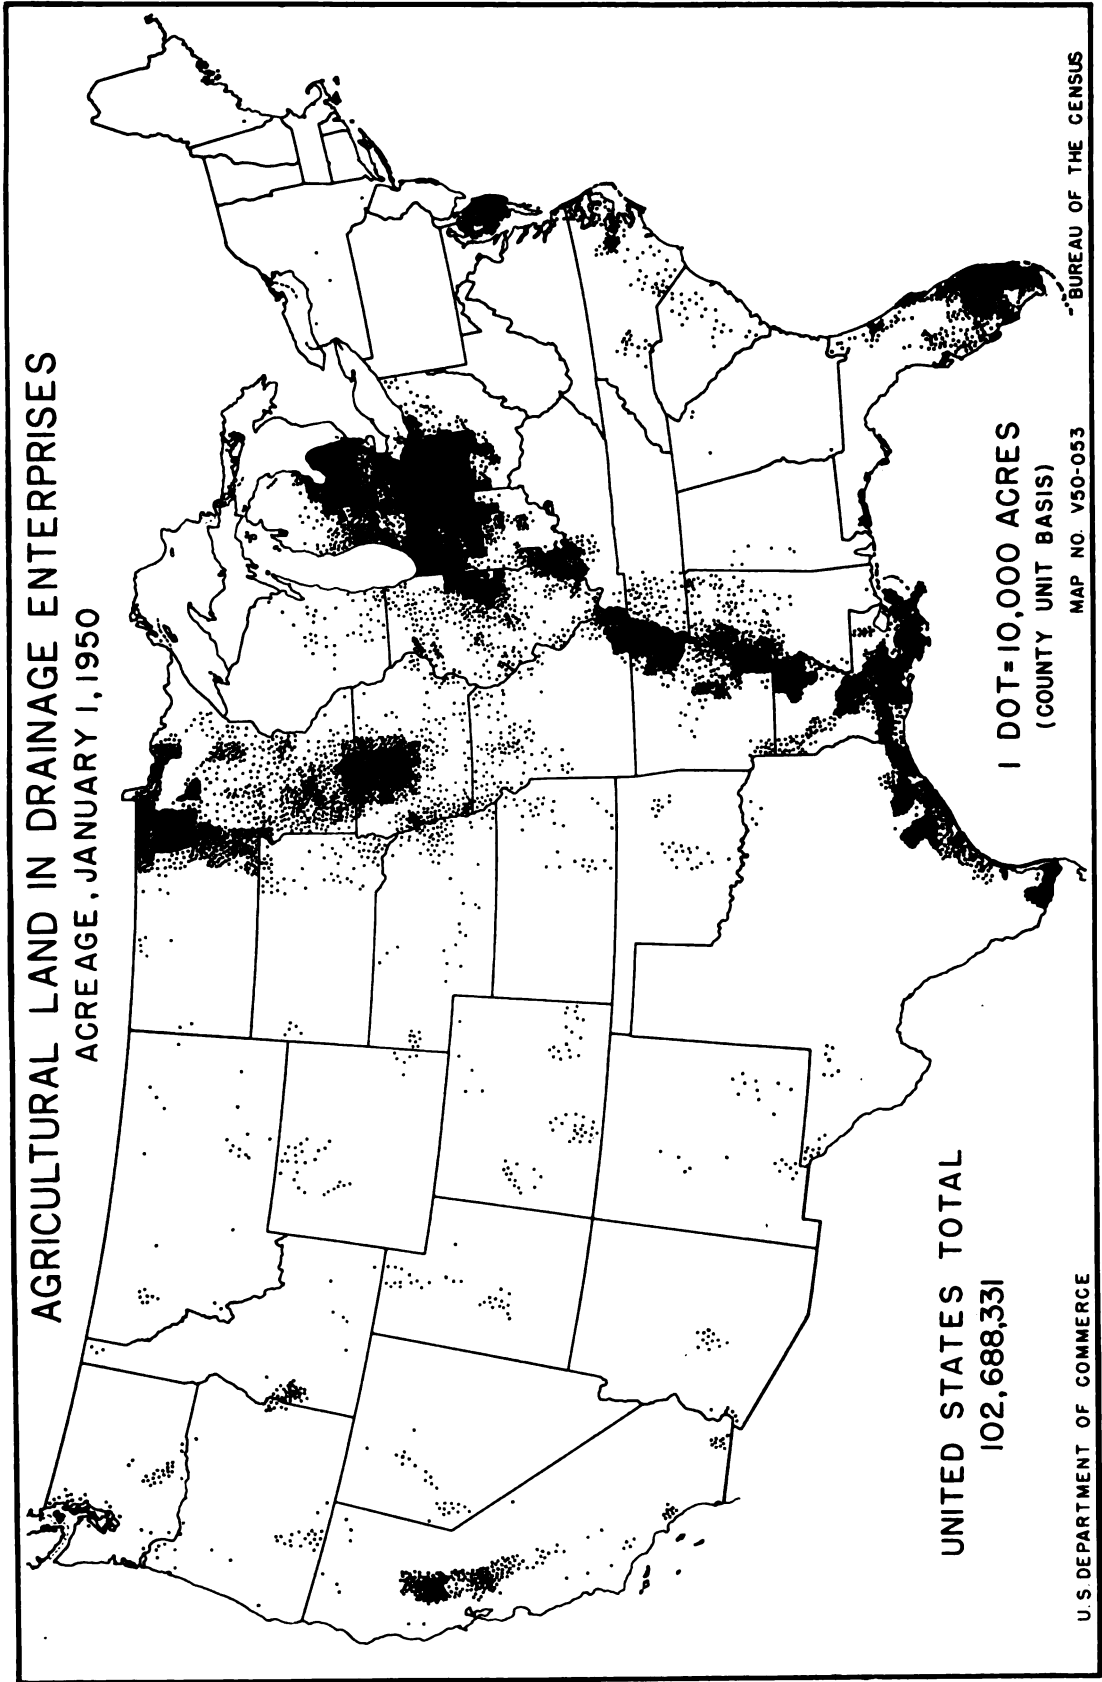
AGRICULTURAL LAND IN DRAINAGE ENTERPRISES
ACREAGE, JANUARY 1, 1950

UNITED STATES TOTAL
102,688,331

1 DOT=10,000 ACRES
(COUNTY UNIT BASIS)

U.S. DEPARTMENT OF COMMERCE
MAP NO. V50-053
BUREAU OF THE CENSUS